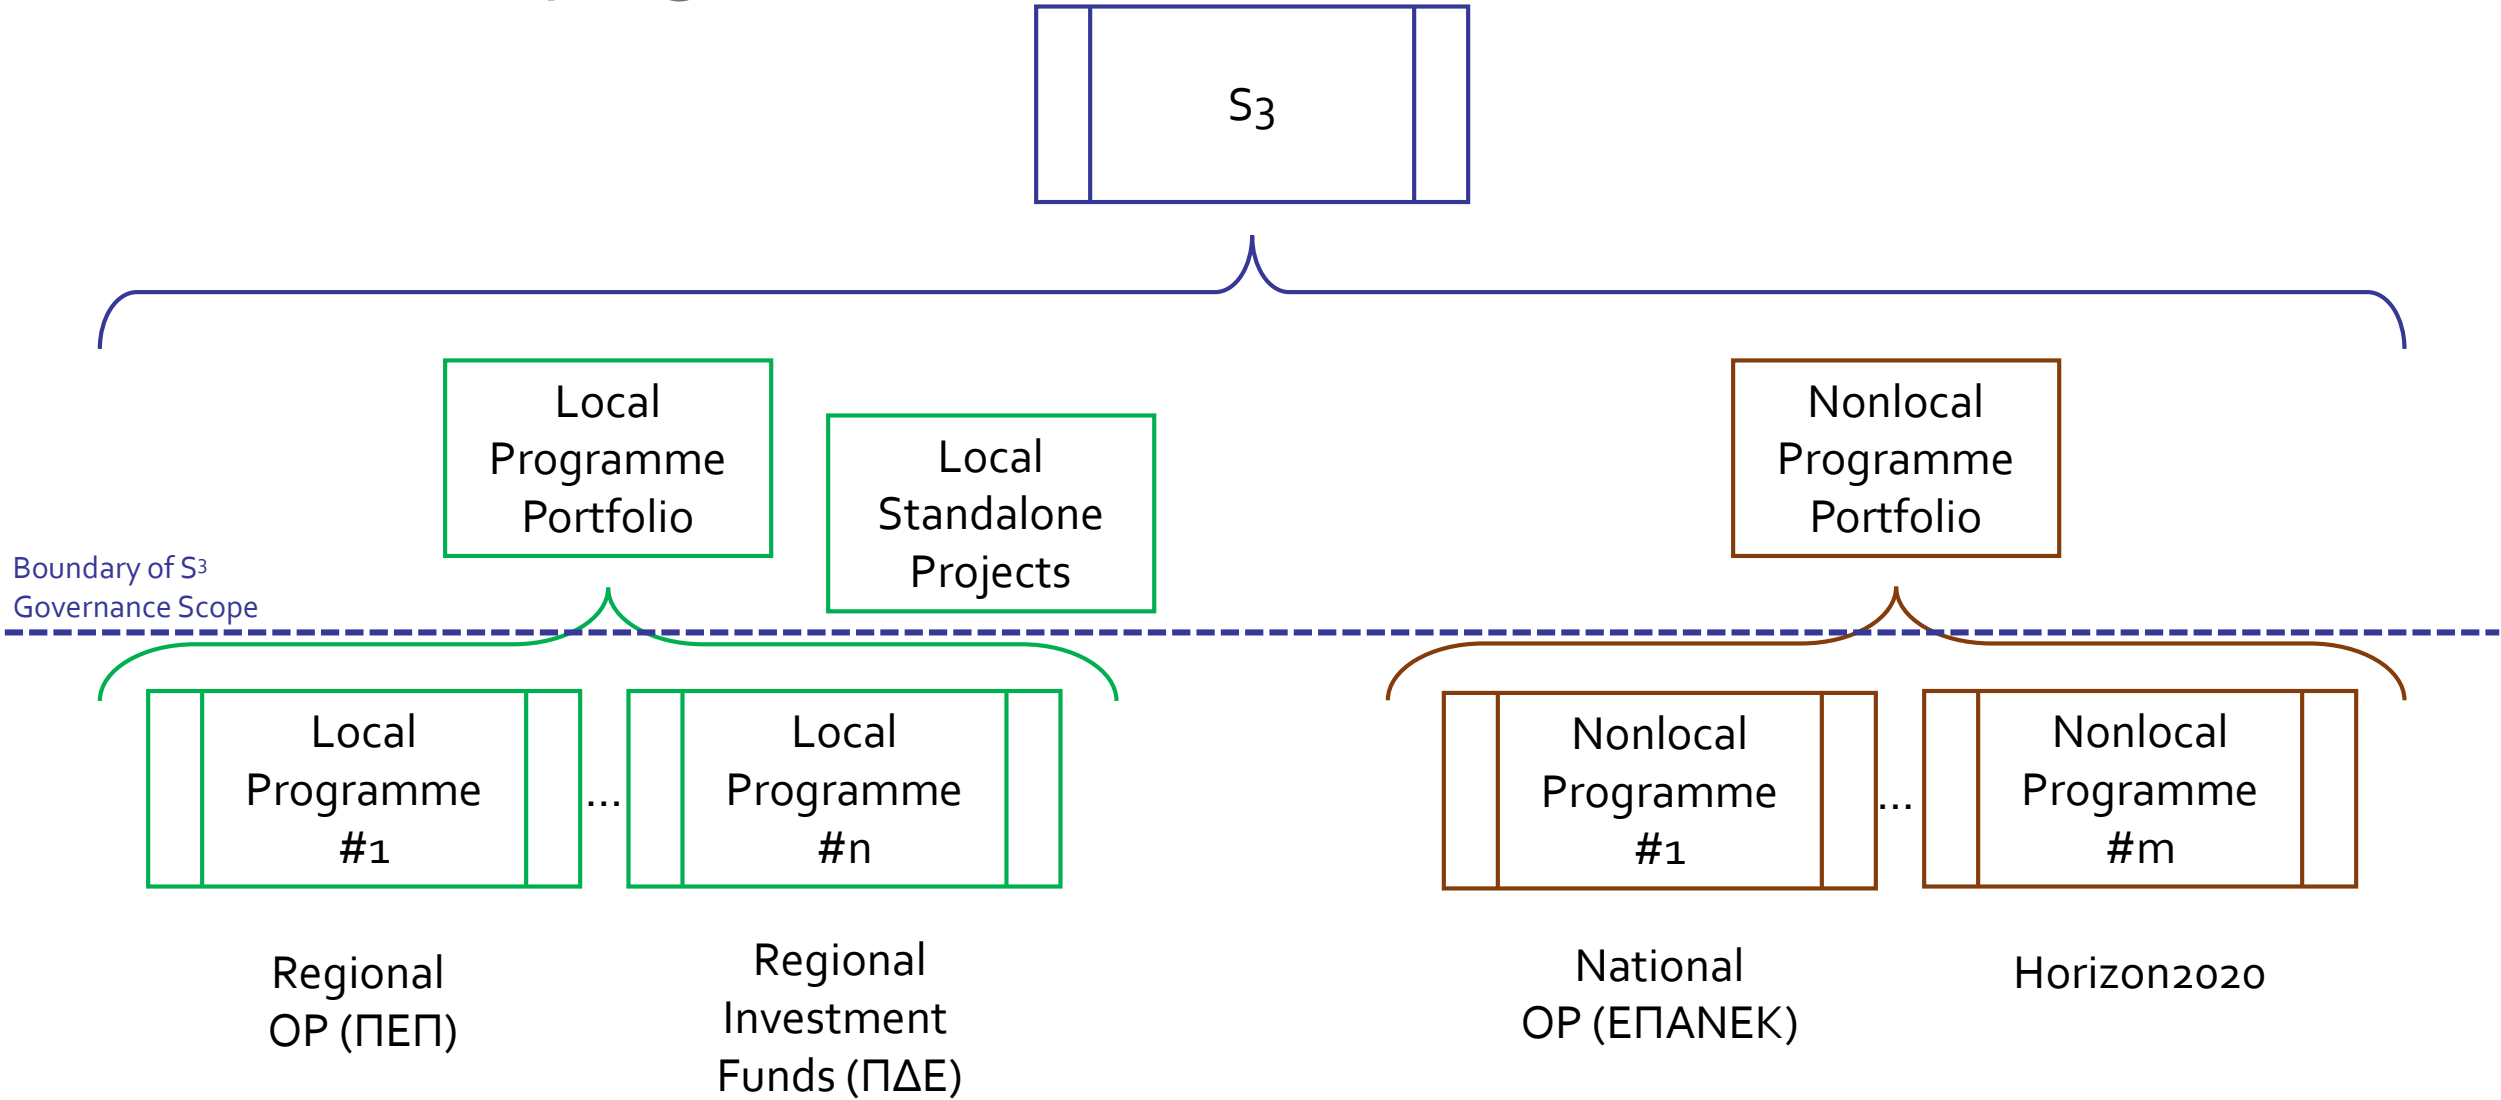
S3

Local Programme Portfolio

Local Standalone Projects

Nonlocal Programme Portfolio

Boundary of S3 Governance Scope

Local Programme #1

...

Local Programme #n

Nonlocal Programme #1

...

Nonlocal Programme #m

Regional OP (ΠΕΠ)

Regional Investment Funds (ΠΔΕ)

National OP (ΕΠΑΝΕΚ)

Horizon2020